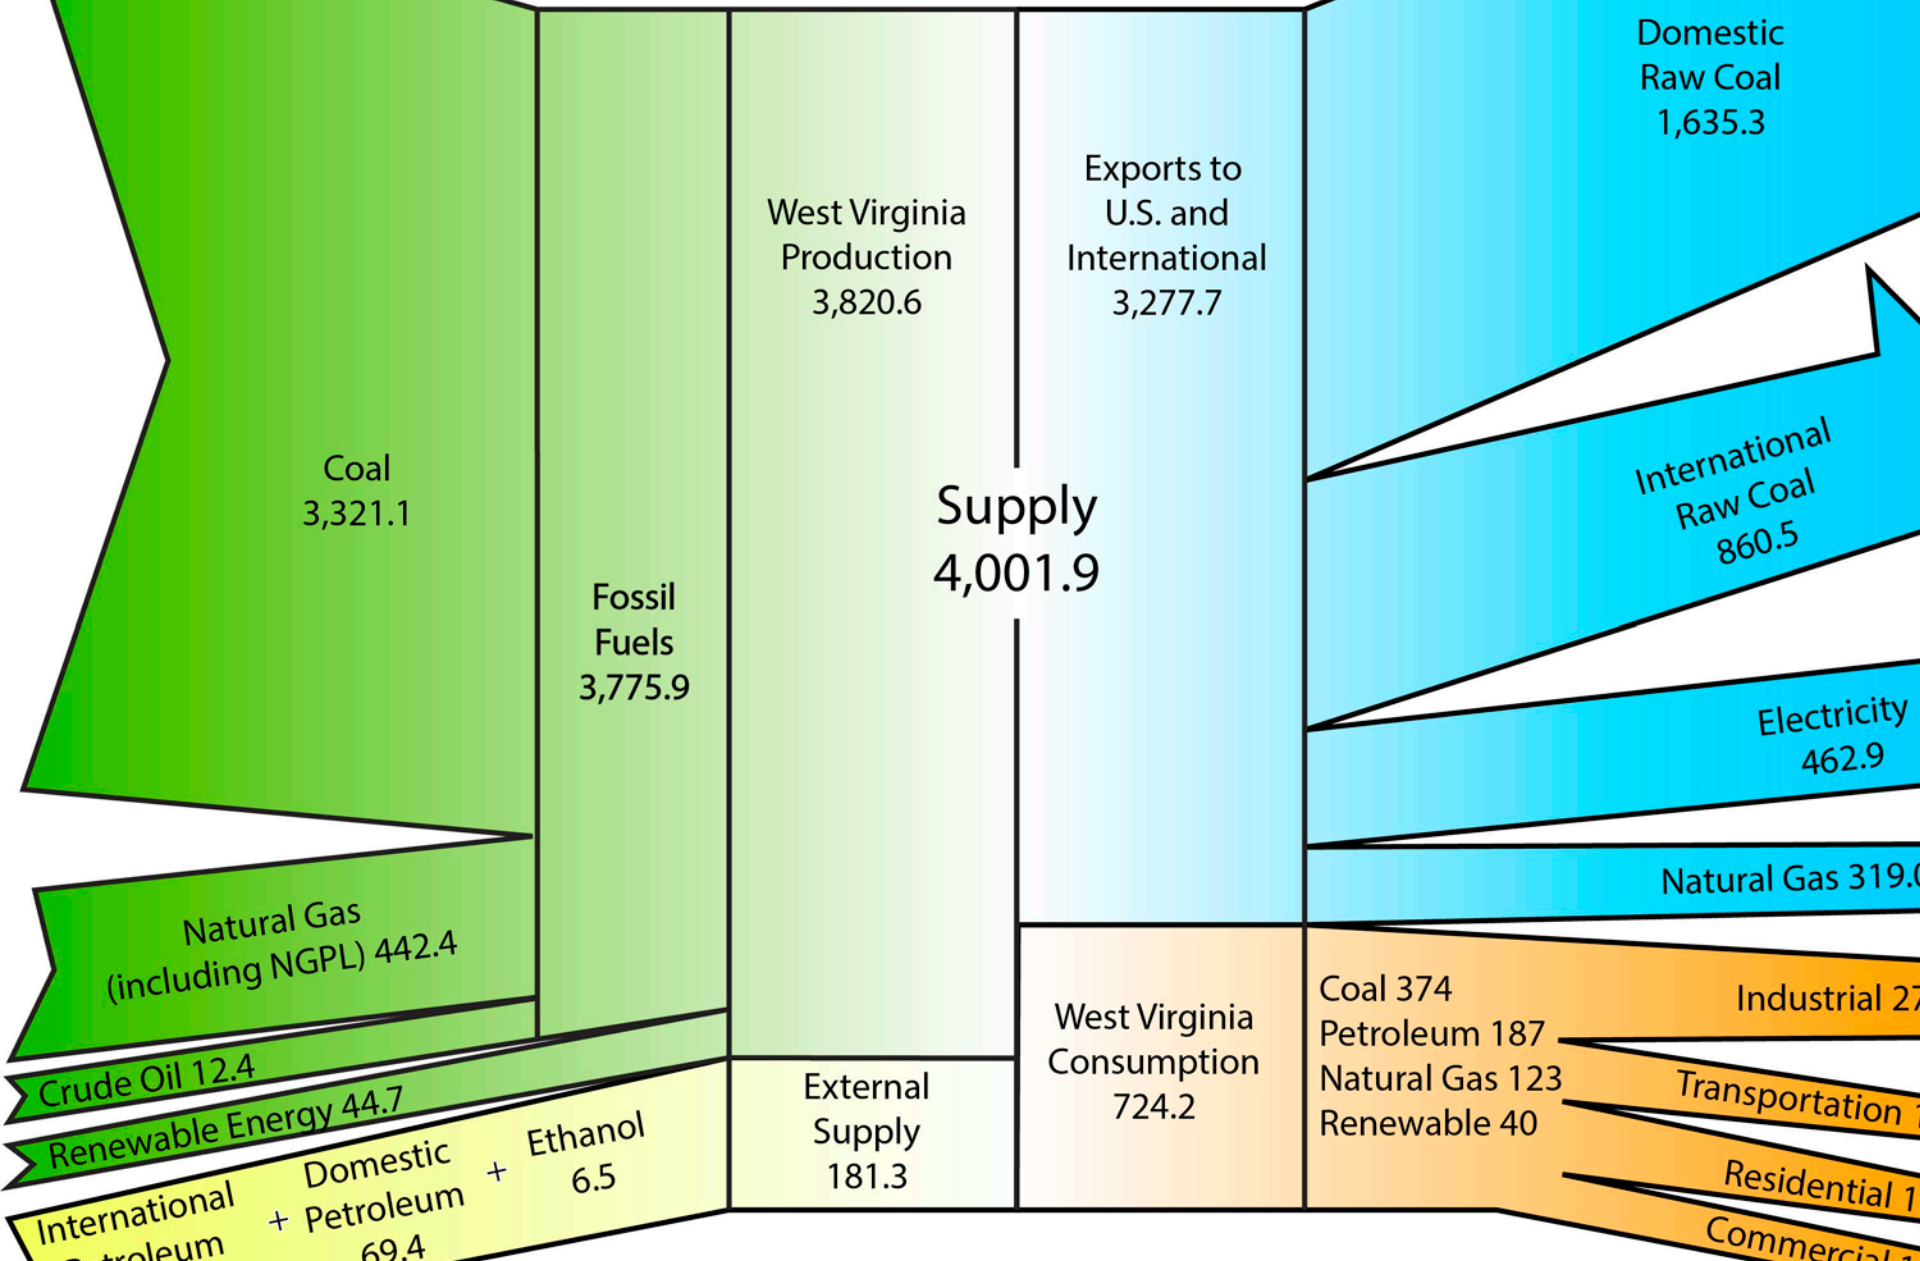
Coal
3,321.1

Natural Gas
(including NGPL) 442.4

Crude Oil 12.4

Renewable Energy 44.7

International
Petroleum

+ Domestic
Petroleum
69.4

+ Ethanol
6.5

Fossil
Fuels
3,775.9

West Virginia
Production
3,820.6

External
Supply
181.3

Supply
4,001.9

Exports to
U.S. and
International
3,277.7

West Virginia
Consumption
724.2

Domestic
Raw Coal
1,635.3

International
Raw Coal
860.5

Electricity
462.9

Natural Gas 319.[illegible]

Coal 374
Petroleum 187
Natural Gas 123
Renewable 40

Industrial 2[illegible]

Transportation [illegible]

Residential 1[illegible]

Commercial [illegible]